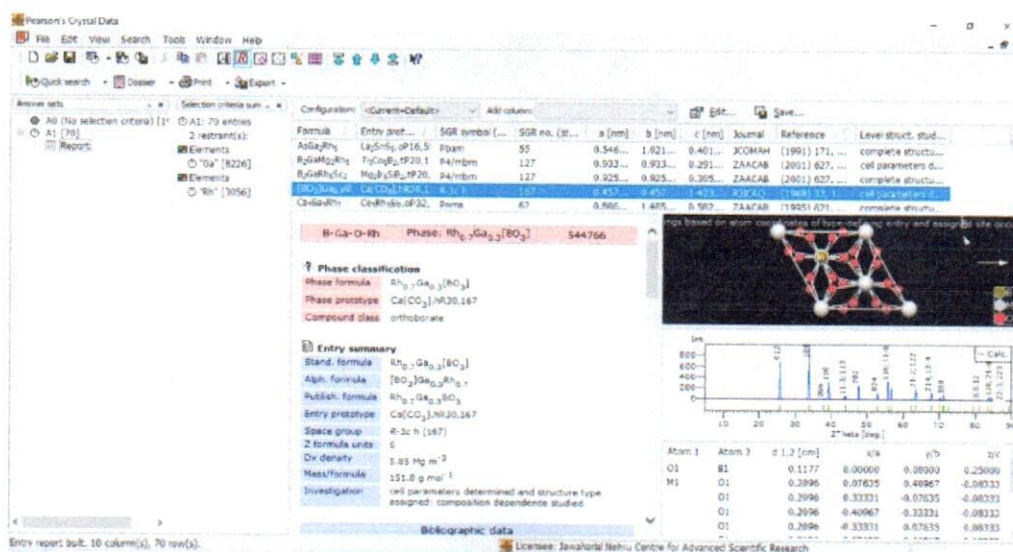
Pearson's Crystal Data

File Edit View Search Tools Window Help

Quick search · Dossier · Print · Export

Answer sets

A0 (No selection criteria) [1'
A1 [70]
Report

Selection criteria sum...

A1: 70 entries
2 restraint(s):
Elements
"Ga" [8226]
Elements
"Rh" [3056]

Configuration: <Current=Default> Add column: Edit... Save...

| Formula | Entry prot... | SGR symbol (... | SGR no. (st... | a [nm] | b [nm] | c [nm] | Journal | Reference | Level struct. stud... |
|---|---|---|---|---|---|---|---|---|---|
| $AsGa_2Rh_3$ | $La_2Sn_5$,oP16,5 | Pbam | 55 | 0.546... | 1.021... | 0.401... | JCOMAH | (1991) 171, ... | complete structu... |
| $B_2GaMg_2Rh_5$ | $Ti_3Co_5B_2$,tP20,1 | P4/mbm | 127 | 0.933... | 0.933... | 0.291... | ZAACAB | (2001) 627, ... | cell parameters d... |
| $B_2GaRh_5Sc_2$ | $Mo_2Fe_3SiB_2$,tP20, | P4/mbm | 127 | 0.925... | 0.925... | 0.305... | ZAACAB | (2001) 627, ... | complete structu... |
| $[BO_3]Ga_{0.3}Rh$ | $Ca[CO_3]$,hR30,1 | R-3c h | 167 | 0.457... | 0.457 | 1.423... | JCECAO | (1988) 33, 1... | cell parameters d... |
| $CeGaRh_3$ | $CeRh_3Sb$,oP32, | Pnma | 62 | 0.886... | 1.485... | 0.587... | ZAACAB | (1995) 621... | complete structu... |

B-Ga-O-Rh Phase: $Rh_{0.7}Ga_{0.3}[BO_3]$ 544766

Phase classification
Phase formula $Rh_{0.7}Ga_{0.3}[BO_3]$
Phase prototype $Ca[CO_3]$,hR30,167
Compound class orthoborate

Entry summary
Stand. formula $Rh_{0.7}Ga_{0.3}[BO_3]$
Alph. formula $[BO_3]Ga_{0.3}Rh_{0.7}$
Publish. formula $Rh_{0.7}Ga_{0.3}BO_3$
Entry prototype $Ca[CO_3]$,hR30,167
Space group R-3c h (167)
Z formula units 6
Dx density 3.85 Mg m$^{-3}$
Mass/formula 151.8 g mol$^{-1}$
Investigation cell parameters determined and structure type assigned; composition dependence studied

Bibliographic data

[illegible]ngs based on atom coordinates of type-defining entry and assigned site occ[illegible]

Int.
800
600
400
200
0
10 20 30 40 50 60 70 80 90
2*Theta [deg.]
Calc.

| Atom 1 | Atom 2 | d 1,2 [nm] | x/a | y/b | z/c |
|---|---|---|---|---|---|
| O1 | B1 | 0.1177 | 0.00000 | 0.00000 | 0.25000 |
| M1 | O1 | 0.2096 | 0.07635 | 0.40967 | -0.08333 |
| | O1 | 0.2096 | 0.33331 | -0.07635 | -0.08333 |
| | O1 | 0.2096 | -0.40967 | -0.33331 | -0.08333 |
| | O1 | 0.2096 | -0.33331 | 0.07635 | 0.08333 |

Entry report built. 10 column(s), 70 row(s).

Licensee: Jawaharlal Nehru Centre for Advanced Scientific Research